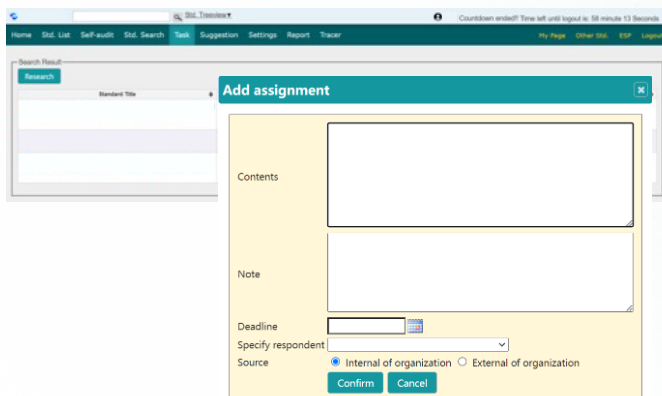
Std. Treeview▾

Countdown ended!! Time left until logout is: 58 minute 13 Seconds

Home Std. List Self-audit Std. Search Task Suggestion Settings Report Tracer

My Page Other Std. ESP Logout

Search Result

Research

Standard Title

Add assignment

Contents

Note

Deadline

Specify respondent

Source ◉ Internal of organization ○ External of organization

Confirm Cancel